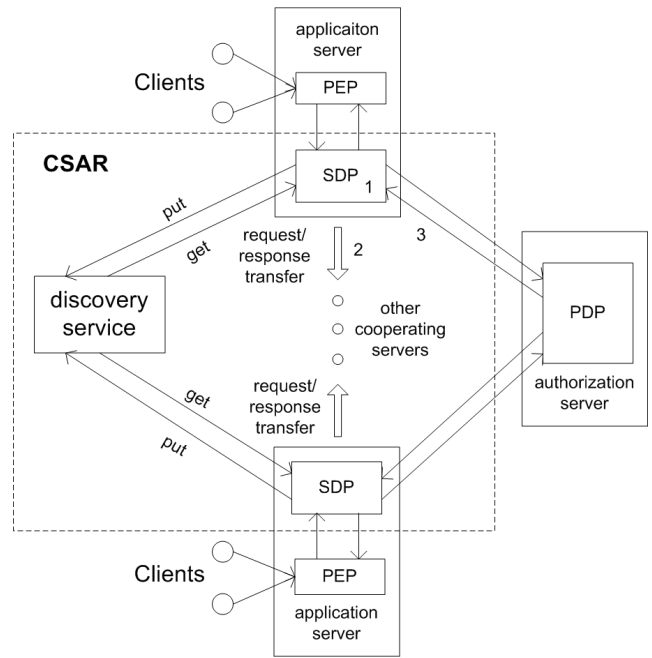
applicaiton server

Clients

PEP

CSAR

SDP 1

put

get

request/ response transfer

2

3

discovery service

other cooperating servers

PDP

authorization server

get

put

request/ response transfer

SDP

Clients

PEP

application server